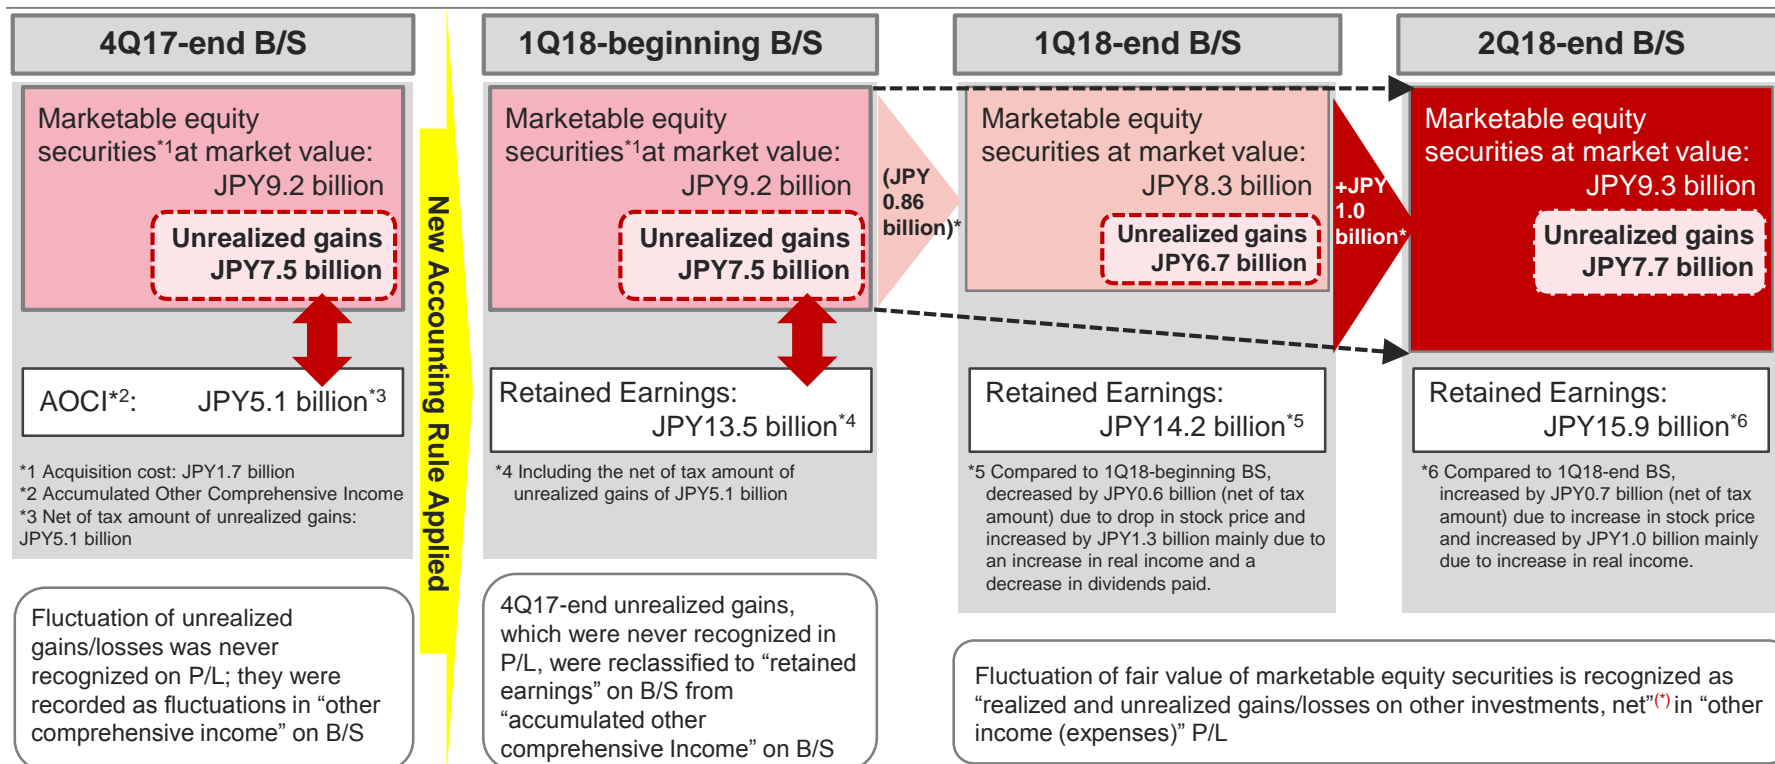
4Q17-end B/S

Marketable equity securities*1at market value: JPY9.2 billion

Unrealized gains JPY7.5 billion

AOCI*2: JPY5.1 billion*3

*1 Acquisition cost: JPY1.7 billion
*2 Accumulated Other Comprehensive Income
*3 Net of tax amount of unrealized gains: JPY5.1 billion

Fluctuation of unrealized gains/losses was never recognized on P/L; they were recorded as fluctuations in “other comprehensive income” on B/S

New Accounting Rule Applied

1Q18-beginning B/S

Marketable equity securities*1at market value: JPY9.2 billion

Unrealized gains JPY7.5 billion

Retained Earnings: JPY13.5 billion*4

*4 Including the net of tax amount of unrealized gains of JPY5.1 billion

4Q17-end unrealized gains, which were never recognized in P/L, were reclassified to “retained earnings” on B/S from “accumulated other comprehensive Income” on B/S

(JPY 0.86 billion)*

1Q18-end B/S

Marketable equity securities at market value: JPY8.3 billion

Unrealized gains JPY6.7 billion

Retained Earnings: JPY14.2 billion*5

*5 Compared to 1Q18-beginning BS, decreased by JPY0.6 billion (net of tax amount) due to drop in stock price and increased by JPY1.3 billion mainly due to an increase in real income and a decrease in dividends paid.

+JPY 1.0 billion*

2Q18-end B/S

Marketable equity securities at market value: JPY9.3 billion

Unrealized gains JPY7.7 billion

Retained Earnings: JPY15.9 billion*6

*6 Compared to 1Q18-end BS, increased by JPY0.7 billion (net of tax amount) due to increase in stock price and increased by JPY1.0 billion mainly due to increase in real income.

Fluctuation of fair value of marketable equity securities is recognized as “realized and unrealized gains/losses on other investments, net”(*) in “other income (expenses)” P/L